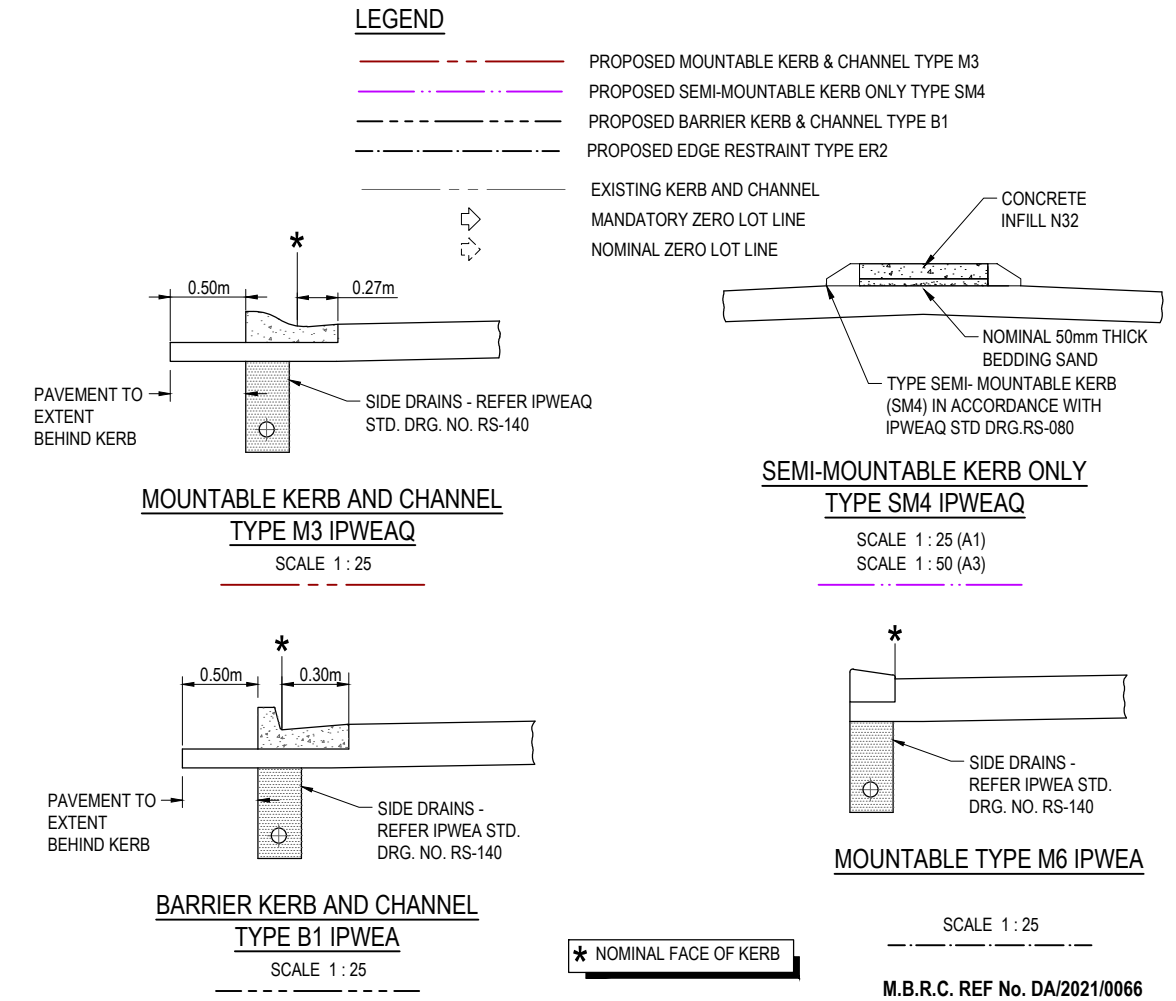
LEGEND

PROPOSED MOUNTABLE KERB & CHANNEL TYPE M3
PROPOSED SEMI-MOUNTABLE KERB ONLY TYPE SM4
PROPOSED BARRIER KERB & CHANNEL TYPE B1
PROPOSED EDGE RESTRAINT TYPE ER2
EXISTING KERB AND CHANNEL
MANDATORY ZERO LOT LINE
NOMINAL ZERO LOT LINE

*
0.50m
0.27m
PAVEMENT TO EXTENT BEHIND KERB
SIDE DRAINS - REFER IPWEAQ STD. DRG. NO. RS-140

MOUNTABLE KERB AND CHANNEL
TYPE M3 IPWEAQ
SCALE 1 : 25

CONCRETE INFILL N32
NOMINAL 50mm THICK BEDDING SAND
TYPE SEMI- MOUNTABLE KERB (SM4) IN ACCORDANCE WITH IPWEAQ STD DRG.RS-080

SEMI-MOUNTABLE KERB ONLY
TYPE SM4 IPWEAQ
SCALE 1 : 25 (A1)
SCALE 1 : 50 (A3)

*
0.50m
0.30m
PAVEMENT TO EXTENT BEHIND KERB
SIDE DRAINS - REFER IPWEA STD. DRG. NO. RS-140

BARRIER KERB AND CHANNEL
TYPE B1 IPWEA
SCALE 1 : 25

*
SIDE DRAINS - REFER IPWEA STD. DRG. NO. RS-140

MOUNTABLE TYPE M6 IPWEA
SCALE 1 : 25

* NOMINAL FACE OF KERB

M.B.R.C. REF No. DA/2021/0066